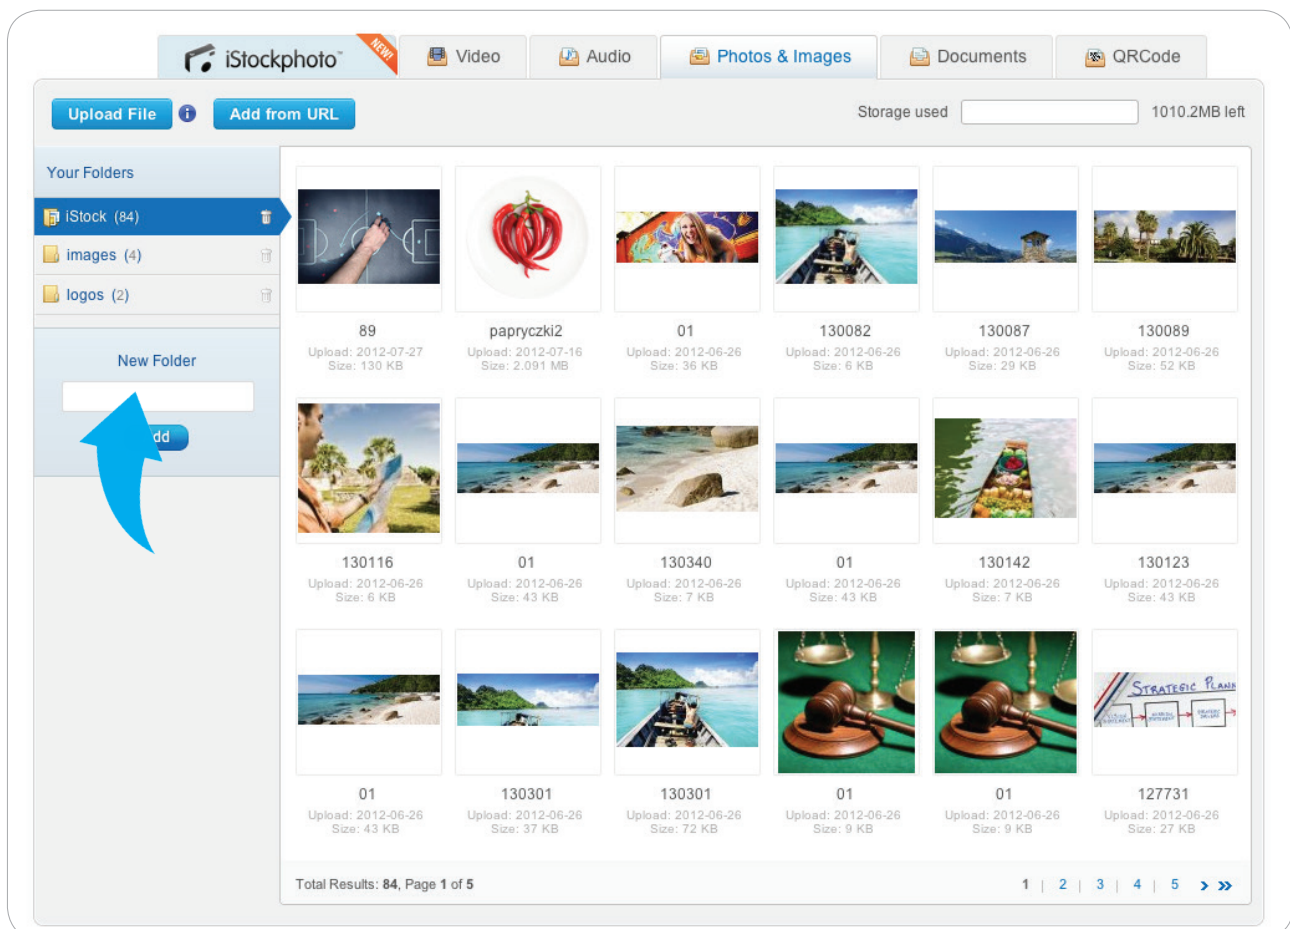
iStockphoto™ NEW! Video Audio Photos & Images Documents QRCode

Upload File Add from URL Storage used 1010.2MB left

Your Folders
iStock (84)
images (4)
logos (2)

New Folder
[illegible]dd

89
Upload: 2012-07-27
Size: 130 KB

papryczki2
Upload: 2012-07-16
Size: 2.091 MB

01
Upload: 2012-06-26
Size: 36 KB

130082
Upload: 2012-06-26
Size: 6 KB

130087
Upload: 2012-06-26
Size: 29 KB

130089
Upload: 2012-06-26
Size: 52 KB

130116
Upload: 2012-06-26
Size: 6 KB

01
Upload: 2012-06-26
Size: 43 KB

130340
Upload: 2012-06-26
Size: 7 KB

01
Upload: 2012-06-26
Size: 43 KB

130142
Upload: 2012-06-26
Size: 7 KB

130123
Upload: 2012-06-26
Size: 43 KB

01
Upload: 2012-06-26
Size: 43 KB

130301
Upload: 2012-06-26
Size: 37 KB

130301
Upload: 2012-06-26
Size: 72 KB

01
Upload: 2012-06-26
Size: 9 KB

01
Upload: 2012-06-26
Size: 9 KB

127731
Upload: 2012-06-26
Size: 27 KB

Total Results: 84, Page 1 of 5
1 | 2 | 3 | 4 | 5 › »